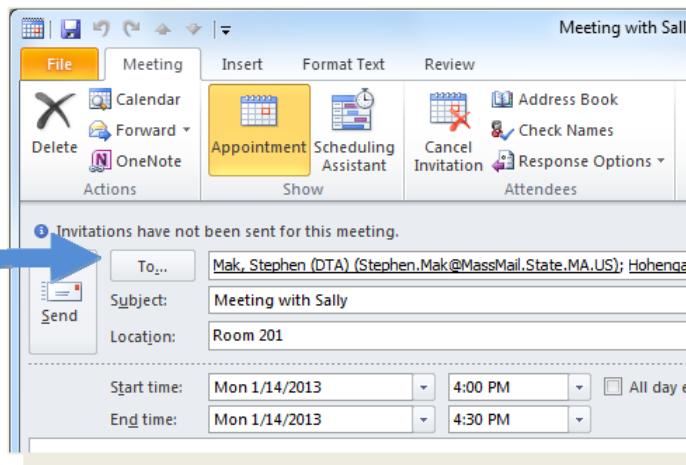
Meeting with Sall

File | Meeting | Insert | Format Text | Review

Delete
Calendar
Forward
OneNote
Actions

Appointment
Scheduling Assistant
Show

Cancel Invitation
Address Book
Check Names
Response Options
Attendees

Invitations have not been sent for this meeting.

Send
To...
Mak, Stephen (DTA) (Stephen.Mak@MassMail.State.MA.US); Hohenga
Subject:
Meeting with Sally
Location:
Room 201

Start time:
Mon 1/14/2013
4:00 PM
All day e
End time:
Mon 1/14/2013
4:30 PM